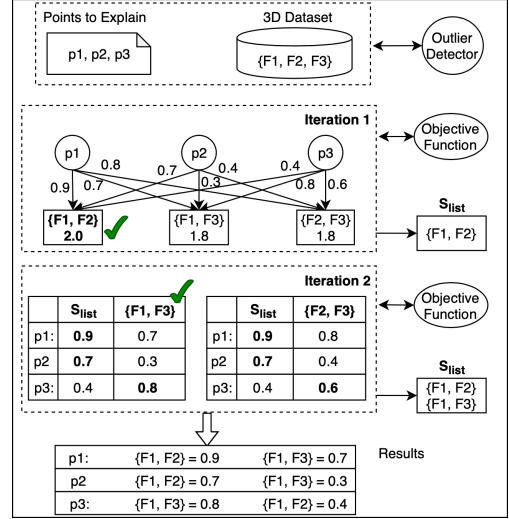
Points to Explain

p1, p2, p3

3D Dataset

{F1, F2, F3}

Outlier Detector

Iteration 1

Objective Function

p1

p2

p3

0.8

0.7

0.4

0.4

0.9

0.7

0.3

0.8

0.6

{F1, F2}
2.0

{F1, F3}
1.8

{F2, F3}
1.8

$S_{list}$

{F1, F2}

Iteration 2

Objective Function

| | $S_{list}$ | {F1, F3} |
|---|---|---|
| p1: | 0.9 | 0.7 |
| p2 | 0.7 | 0.3 |
| p3: | 0.4 | 0.8 |

| | $S_{list}$ | {F2, F3} |
|---|---|---|
| p1: | 0.9 | 0.8 |
| p2 | 0.7 | 0.4 |
| p3: | 0.4 | 0.6 |

$S_{list}$

{F1, F2}
{F1, F3}

| p1: | {F1, F2} = 0.9 | {F1, F3} = 0.7 |
|---|---|---|
| p2 | {F1, F2} = 0.7 | {F1, F3} = 0.3 |
| p3: | {F1, F3} = 0.8 | {F1, F2} = 0.4 |

Results